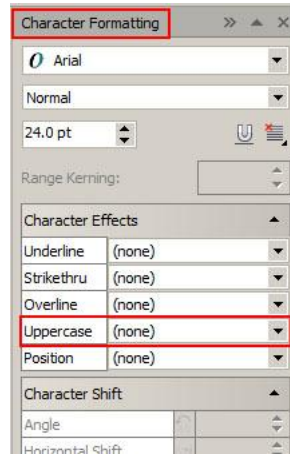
Character Formatting

Arial

Normal

24.0 pt

Range Kerning:

Character Effects

| | |
|---|---|
| Underline | (none) |
| Strikethru | (none) |
| Overline | (none) |
| Uppercase | (none) |
| Position | (none) |

Character Shift

Angle

Horizontal Shift